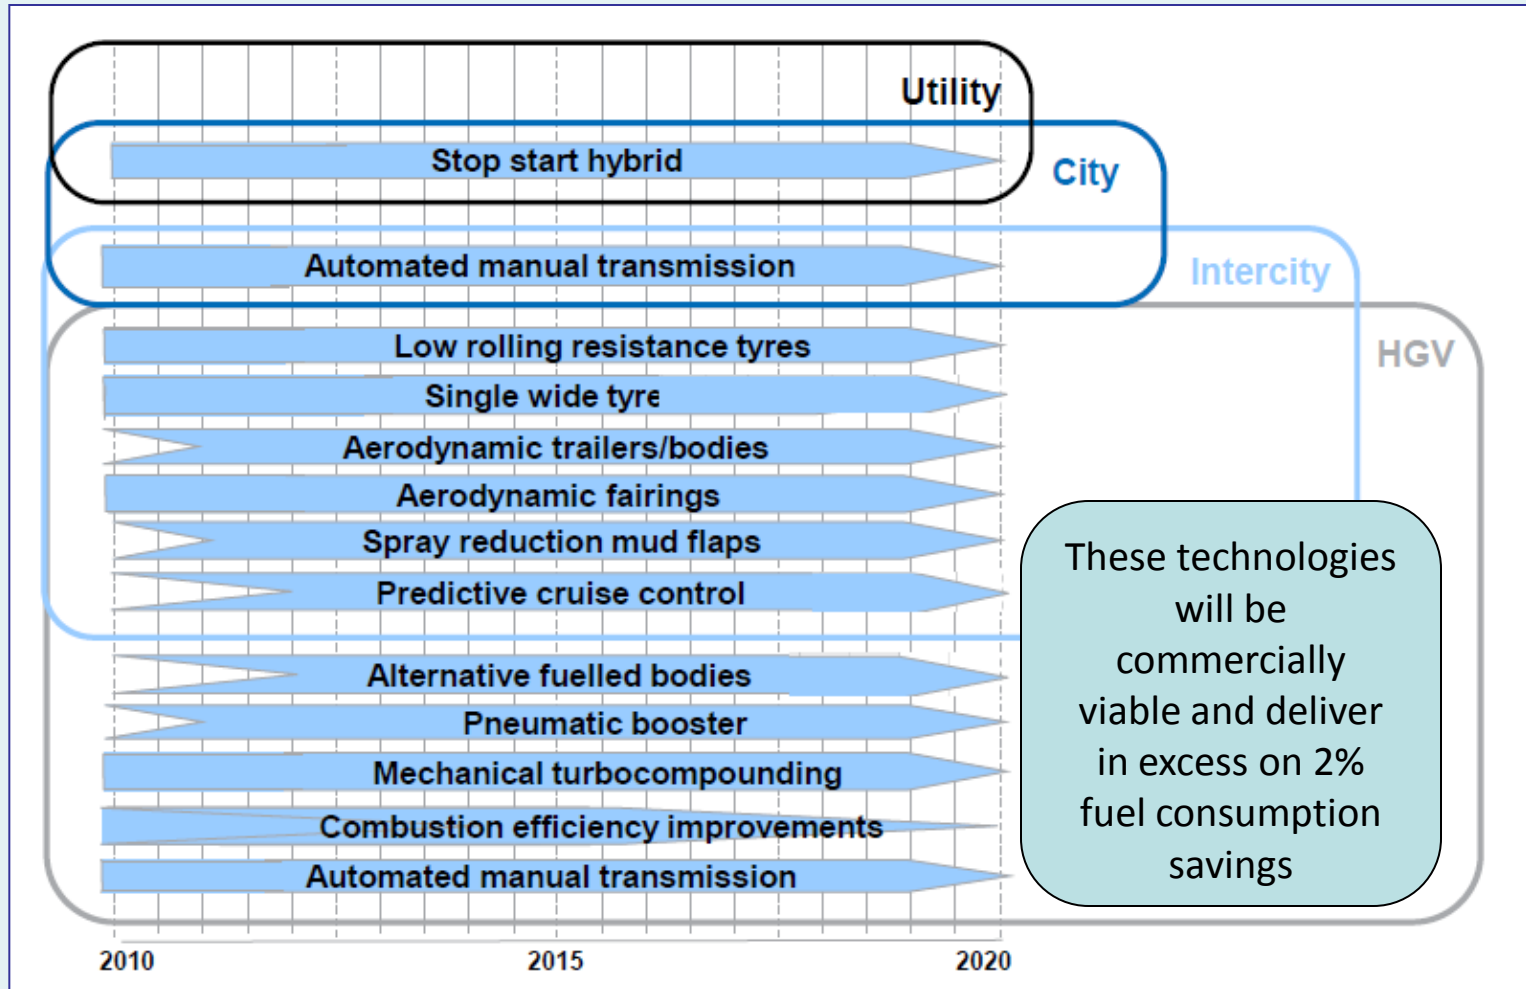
Utility
City
Intercity
HGV

Stop start hybrid
Automated manual transmission
Low rolling resistance tyres
Single wide tyre
Aerodynamic trailers/bodies
Aerodynamic fairings
Spray reduction mud flaps
Predictive cruise control
Alternative fuelled bodies
Pneumatic booster
Mechanical turbocompounding
Combustion efficiency improvements
Automated manual transmission

These technologies will be commercially viable and deliver in excess on 2% fuel consumption savings

2010
2015
2020